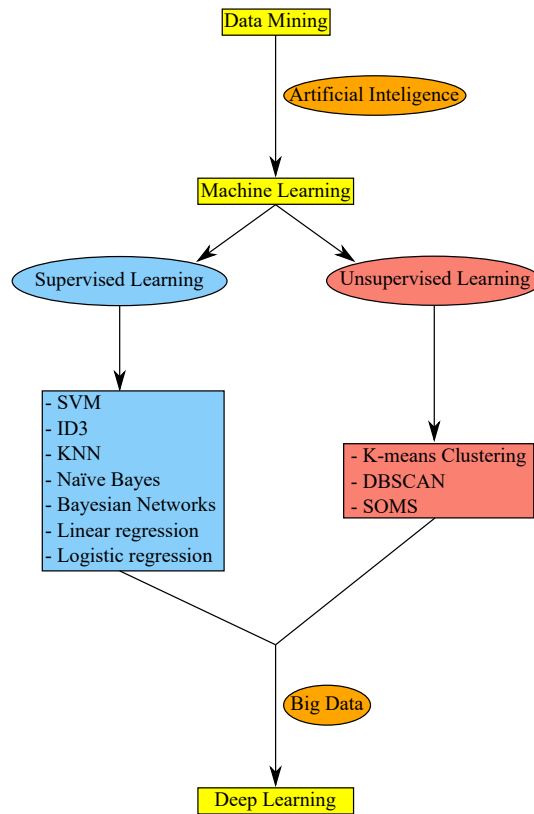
Data Mining

Artificial Inteligence

Machine Learning

Supervised Learning

Unsupervised Learning

- SVM
- ID3
- KNN
- Naïve Bayes
- Bayesian Networks
- Linear regression
- Logistic regression

- K-means Clustering
- DBSCAN
- SOMS

Big Data

Deep Learning